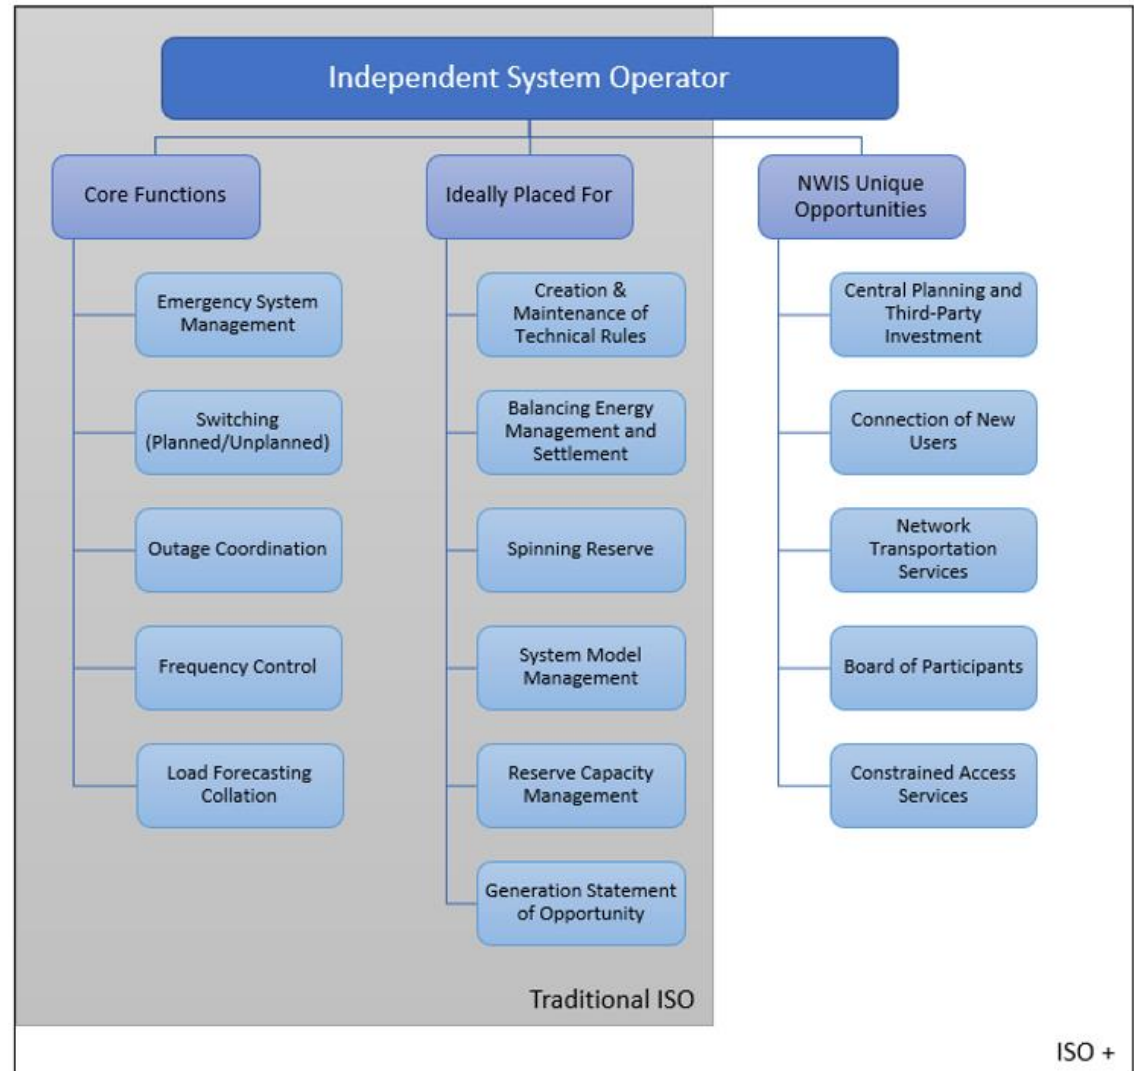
Independent System Operator

Core Functions

Emergency System Management

Switching (Planned/Unplanned)

Outage Coordination

Frequency Control

Load Forecasting Collation

Ideally Placed For

Creation & Maintenance of Technical Rules

Balancing Energy Management and Settlement

Spinning Reserve

System Model Management

Reserve Capacity Management

Generation Statement of Opportunity

NWIS Unique Opportunities

Central Planning and Third-Party Investment

Connection of New Users

Network Transportation Services

Board of Participants

Constrained Access Services

Traditional ISO

ISO +